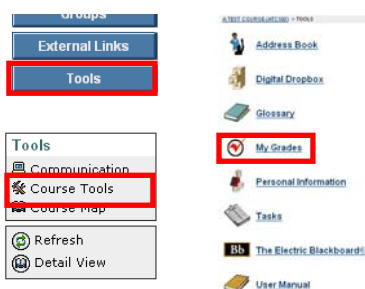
Groups

External Links

Tools

Tools

Communication

Course Tools

Course Map

Refresh

Detail View

A TEST COURSE (ATC100) > TOOLS

Address Book

Digital Dropbox

Glossary

My Grades

Personal Information

Tasks

Bb The Electric Blackboard

User Manual